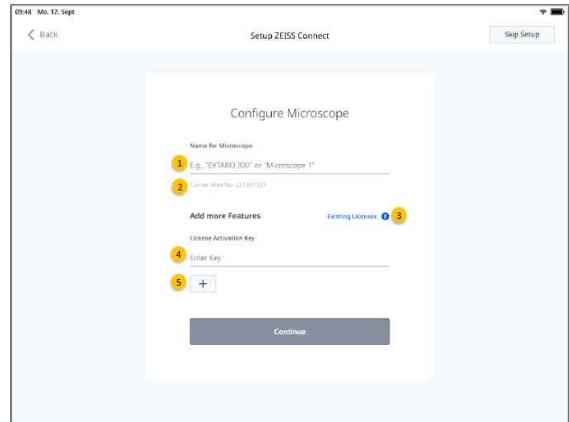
09:48 Mo. 12. Sept

Back

Setup ZEISS Connect

Skip Setup

Configure Microscope

Name for Microscope

1 E.g., "EXTARO 300" or "Microscope 1"

2 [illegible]

Add more Features

Existing Licenses 3

License Activation Key

4 Enter Key

5 +

Continue